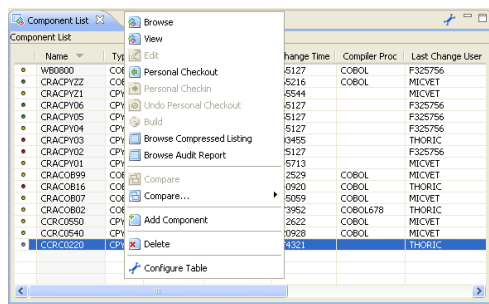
Component List

Component List

Name | Typ | | hange Time | Compiler Proc | Last Change User
WB0800 | COE | | 5127 | COBOL | F325756
CRACPYZZ | COE | | 5216 | COBOL | MICVET
CRACPYZ1 | CPY | | 5544 | | MICVET
CRACPY06 | CPY | | 5127 | | F325756
CRACPY05 | CPY | | 5127 | | F325756
CRACPY04 | CPY | | 5127 | | F325756
CRACPY03 | CPY | | 3455 | | THORIC
CRACPY02 | CPY | | 5127 | | F325756
CRACPY01 | CPY | | 5713 | | MICVET
CRACOB99 | COE | | 2529 | COBOL | MICVET
CRACOB16 | COE | | 0920 | COBOL | THORIC
CRACOB07 | COE | | 5059 | COBOL | MICVET
CRACOB02 | COE | | 3952 | COBOL678 | THORIC
CCRC0550 | COE | | 2622 | COBOL | MICVET
CCRC0540 | CPY | | 0928 | COBOL | MICVET
CCRC0220 | CPY | | 4321 | | THORIC

Browse
View
Edit
Personal Checkout
Personal Checkin
Undo Personal Checkout
Build
Browse Compressed Listing
Browse Audit Report
Compare
Compare...
Add Component
Delete
Configure Table